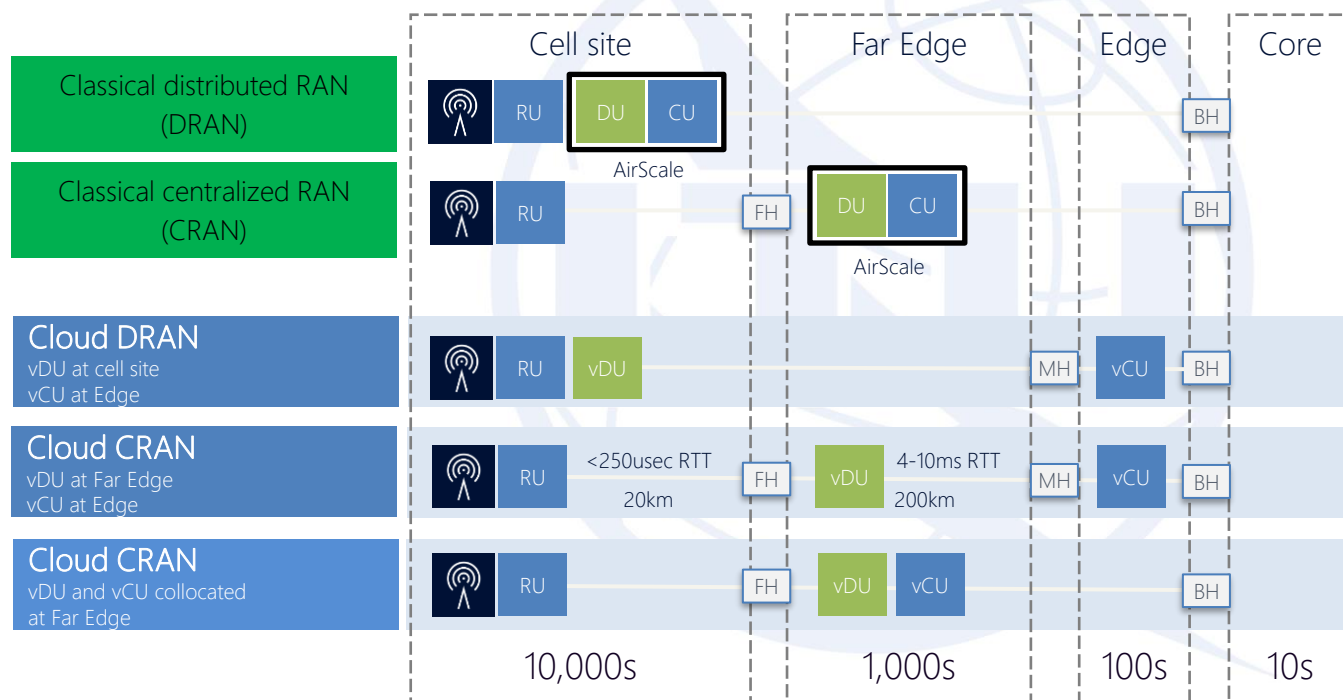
Cell site

Far Edge

Edge

Core

Classical distributed RAN (DRAN)

RU

DU

CU

AirScale

BH

Classical centralized RAN (CRAN)

RU

FH

DU

CU

AirScale

BH

Cloud DRAN
vDU at cell site
vCU at Edge

RU

vDU

MH

vCU

BH

Cloud CRAN
vDU at Far Edge
vCU at Edge

RU

<250usec RTT

20km

FH

vDU

4-10ms RTT

200km

MH

vCU

BH

Cloud CRAN
vDU and vCU collocated at Far Edge

RU

FH

vDU

vCU

BH

10,000s

1,000s

100s

10s